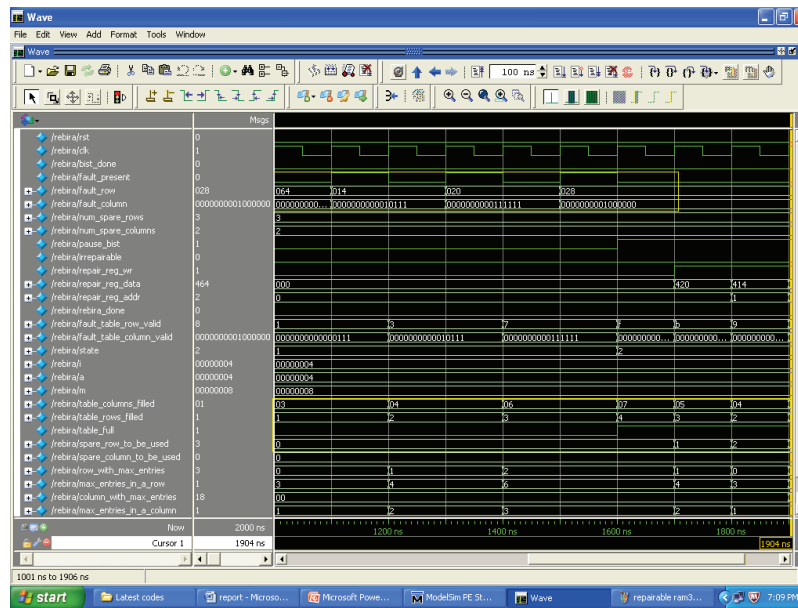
Wave
File Edit View Add Format Tools Window
Wave
100 ns
Msgs
/rebira/rst 0
/rebira/clk 1
/rebira/bist_done 0
/rebira/fault_present 0
/rebira/fault_row 028 064 014 020 028
/rebira/fault_column 0000000001000000 0000000000... 0000000000010111 0000000000111111 0000000001000000
/rebira/num_spare_rows 3 3
/rebira/num_spare_columns 2 2
/rebira/pause_bist 1
/rebira/irrepairable 0
/rebira/repair_reg_wr 1
/rebira/repair_reg_data 464 000 420 414
/rebira/repair_reg_addr 2 0 1
/rebira/rebira_done 0
/rebira/fault_table_row_valid 8 1 3 7 f b 9
/rebira/fault_table_column_valid 0000000001000000 0000000000000111 0000000000010111 0000000000111111 000000000... 000000000... 000000000...
/rebira/state 2 1 2
/rebira/i 00000004 00000004
/rebira/a 00000004 00000004
/rebira/m 00000008 00000008
/rebira/table_columns_filled 01 03 04 06 07 05 04
/rebira/table_rows_filled 1 1 2 3 4 3 2
/rebira/table_full 1
/rebira/spare_row_to_be_used 3 0 1 2
/rebira/spare_column_to_be_used 0 0
/rebira/row_with_max_entries 3 0 1 2 1 0
/rebira/max_entries_in_a_row 1 3 4 6 4 3
/rebira/column_with_max_entries 18 00
/rebira/max_entries_in_a_column 1 1 2 3 2 1
Now 2000 ns
Cursor 1 1904 ns
1200 ns 1400 ns 1600 ns 1800 ns
1904 ns
1001 ns to 1906 ns
start Latest codes report - Microso... Microsoft Powe... ModelSim PE St... Wave repairable ram3... 7:09 PM